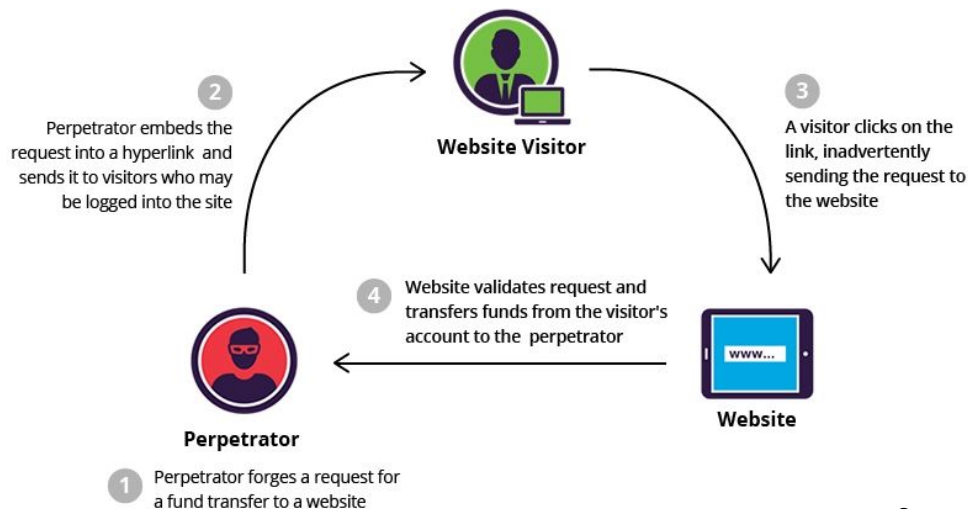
2

Perpetrator embeds the request into a hyperlink and sends it to visitors who may be logged into the site

Website Visitor

3

A visitor clicks on the link, inadvertently sending the request to the website

4

Website validates request and transfers funds from the visitor's account to the perpetrator

www...

Website

Perpetrator

1

Perpetrator forges a request for a fund transfer to a website